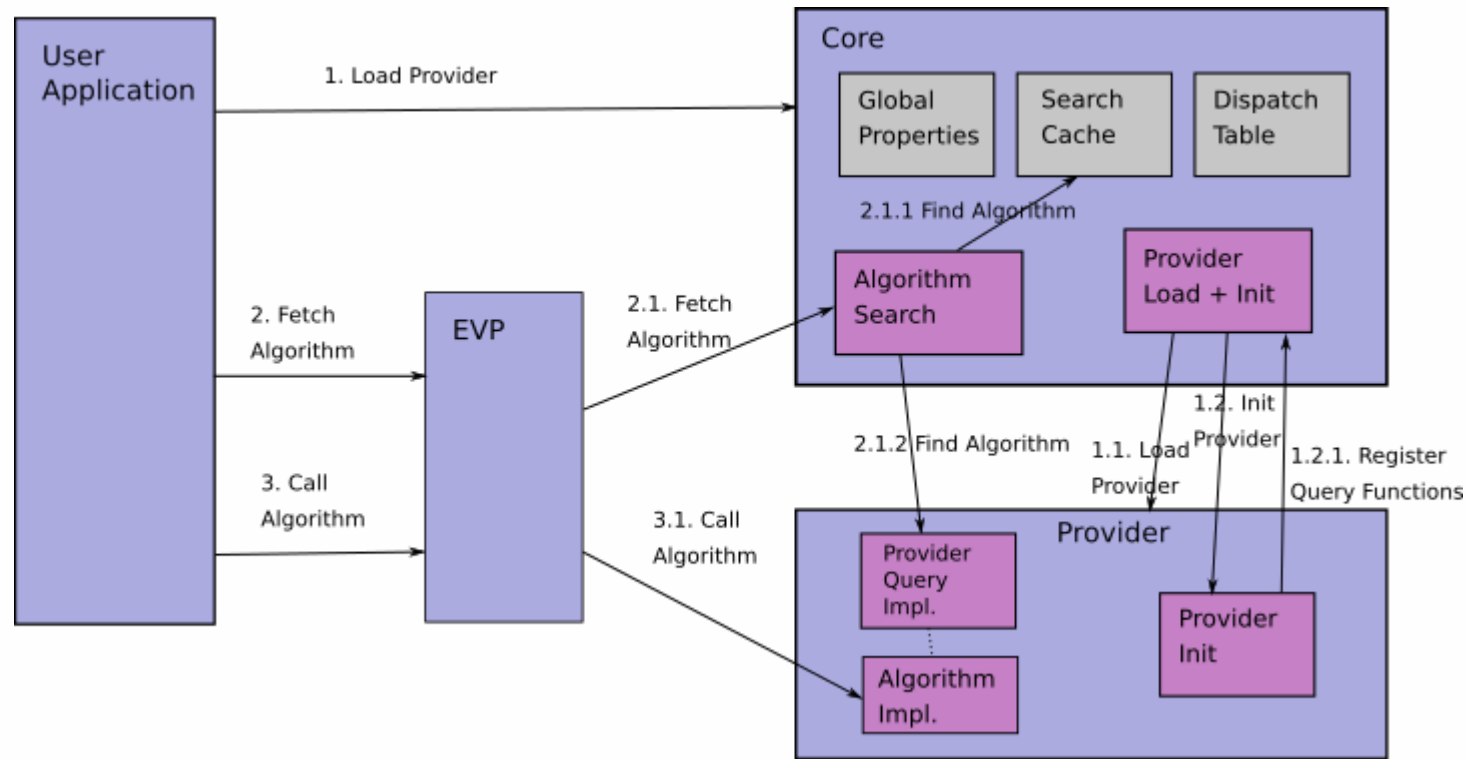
User Application

1. Load Provider

Core

Global Properties

Search Cache

Dispatch Table

2.1.1 Find Algorithm

Algorithm Search

Provider Load + Init

2. Fetch Algorithm

EVP

2.1. Fetch Algorithm

1.2. Init Provider

2.1.2 Find Algorithm

1.1. Load Provider

1.2.1. Register Query Functions

3. Call Algorithm

3.1. Call Algorithm

Provider

Provider Query Impl.

Algorithm Impl.

Provider Init